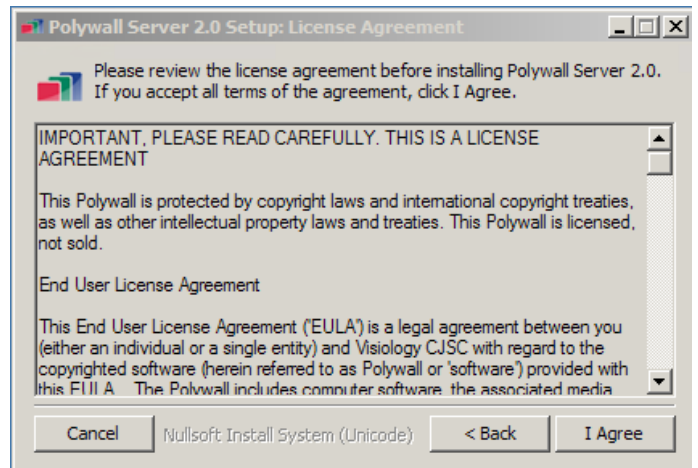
Polywall Server 2.0 Setup: License Agreement

Please review the license agreement before installing Polywall Server 2.0. If you accept all terms of the agreement, click I Agree.

IMPORTANT, PLEASE READ CAREFULLY. THIS IS A LICENSE AGREEMENT

This Polywall is protected by copyright laws and international copyright treaties, as well as other intellectual property laws and treaties. This Polywall is licensed, not sold.

End User License Agreement

This End User License Agreement ('EULA') is a legal agreement between you (either an individual or a single entity) and Visiology CJSC with regard to the copyrighted software (herein referred to as Polywall or 'software') provided with this EULA. The Polywall includes computer software, the associated media

Cancel Nullsoft Install System (Unicode) < Back I Agree